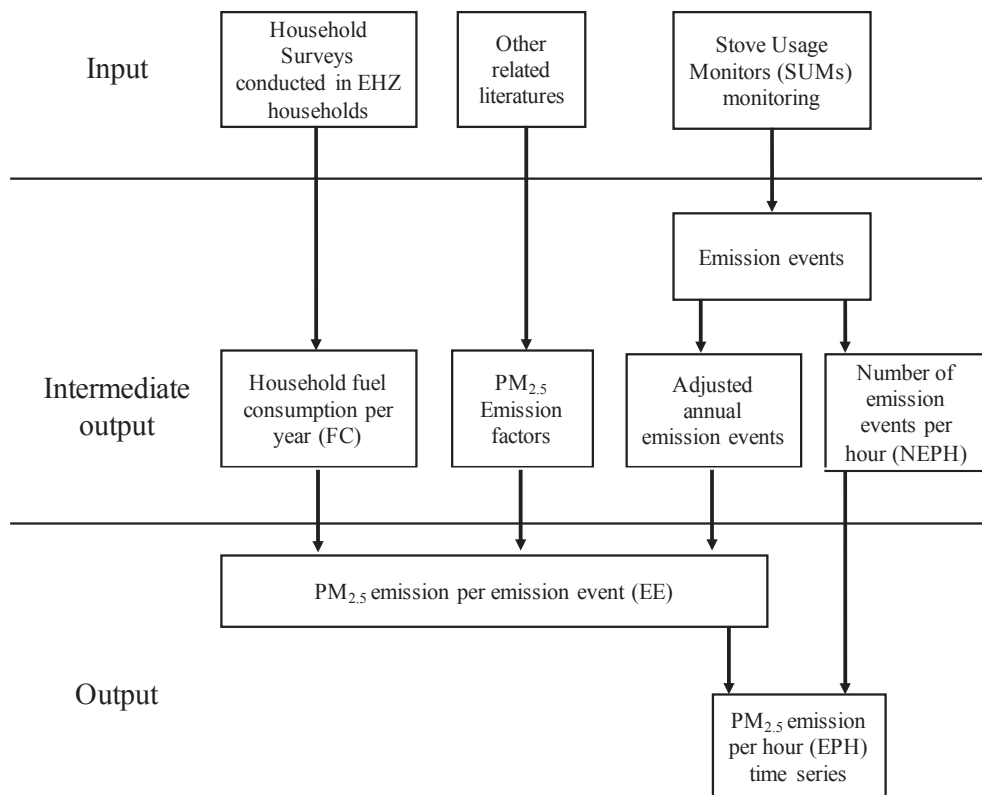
Input

Household Surveys conducted in EHZ households

Other related literatures

Stove Usage Monitors (SUMs) monitoring

Emission events

Intermediate output

Household fuel consumption per year (FC)

$PM_{2.5}$ Emission factors

Adjusted annual emission events

Number of emission events per hour (NEPH)

$PM_{2.5}$ emission per emission event (EE)

Output

$PM_{2.5}$ emission per hour (EPH) time series